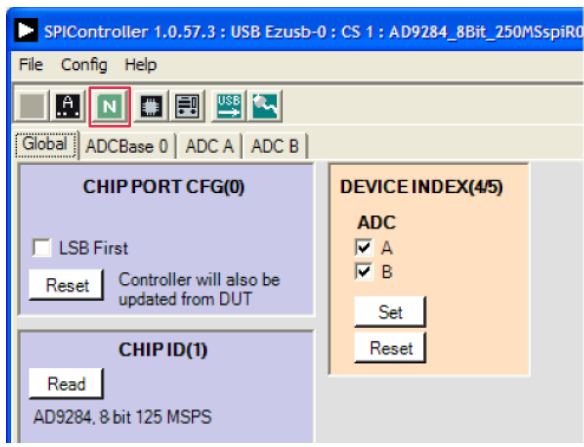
SPIController 1.0.57.3 : USB Ezusb-0 : CS 1 : AD9284_8Bit_250MSspiR0

File Config Help

A N USB

Global ADCBase 0 ADC A ADC B

CHIP PORT CFG(0)

LSB First

Reset Controller will also be updated from DUT

CHIP ID(1)

Read

AD9284, 8-bit 125 MSPS

DEVICE INDEX(4/5)

ADC

A

B

Set

Reset